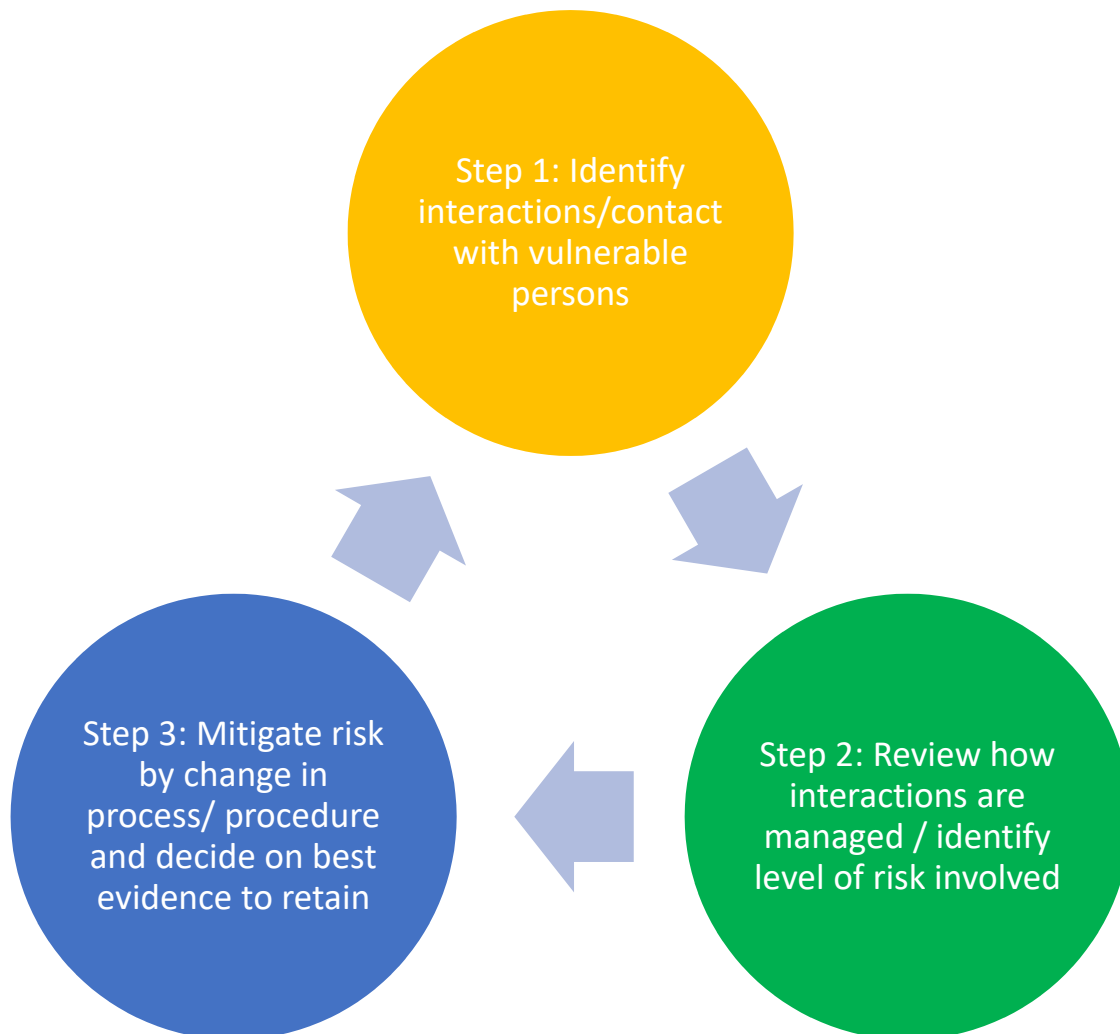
Step 1: Identify interactions/contact with vulnerable persons

Step 2: Review how interactions are managed / identify level of risk involved

Step 3: Mitigate risk by change in process/ procedure and decide on best evidence to retain